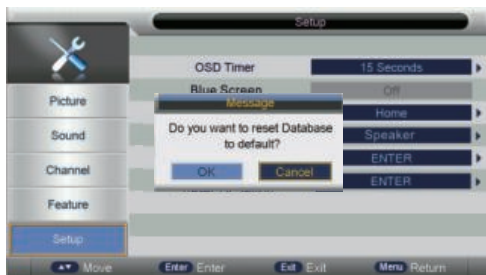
Setup

Picture
Sound
Channel
Feature
Setup

OSD Timer | 15 Seconds
Blue Screen | Off
Home
Speaker
ENTER
ENTER

Message
Do you want to reset Database to default?
OK
Cancel

Move
Enter Enter
Exit Exit
Menu Return